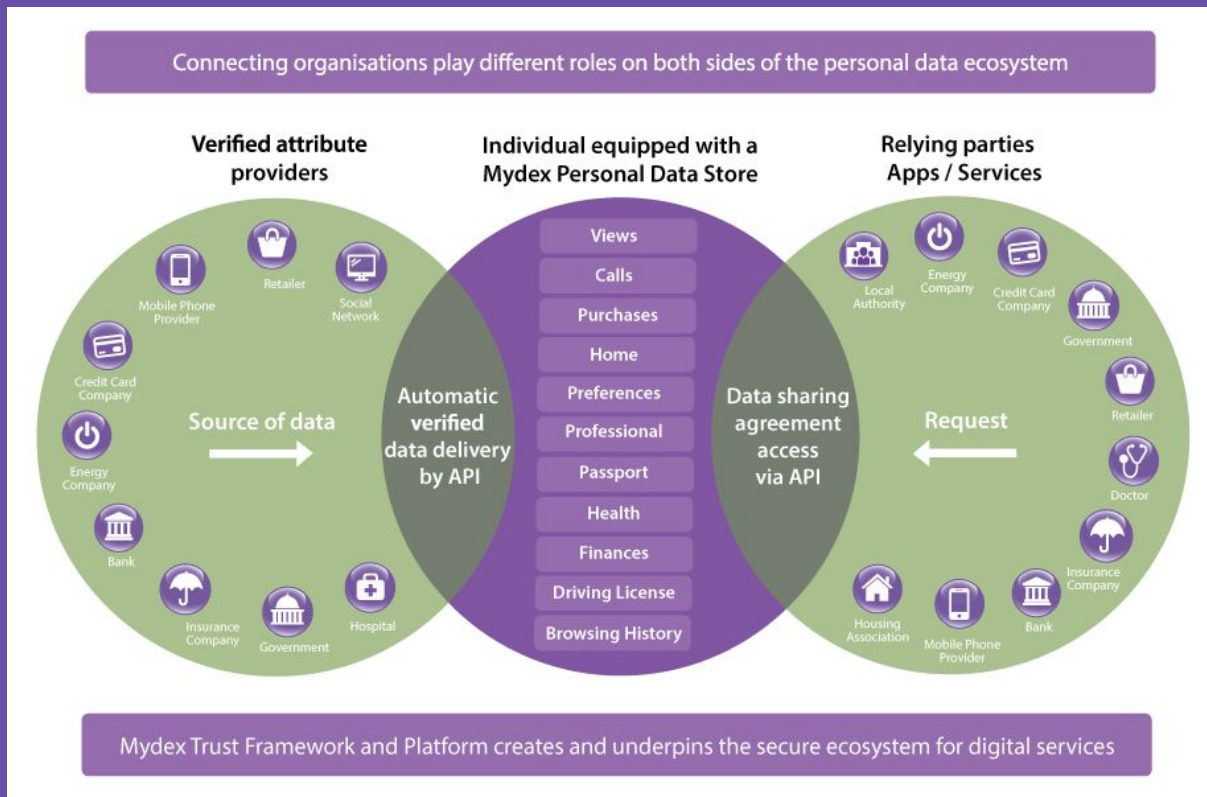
Connecting organisations play different roles on both sides of the personal data ecosystem

Verified attribute providers

Individual equipped with a Mydex Personal Data Store

Relying parties Apps / Services

Retailer

Mobile Phone Provider

Social Network

Credit Card Company

Source of data

Energy Company

Bank

Insurance Company

Government

Hospital

Automatic verified data delivery by API

Views

Calls

Purchases

Home

Preferences

Professional

Passport

Health

Finances

Driving License

Browsing History

Data sharing agreement access via API

Local Authority

Energy Company

Credit Card Company

Government

Retailer

Request

Doctor

Insurance Company

Housing Association

Mobile Phone Provider

Bank

Mydex Trust Framework and Platform creates and underpins the secure ecosystem for digital services